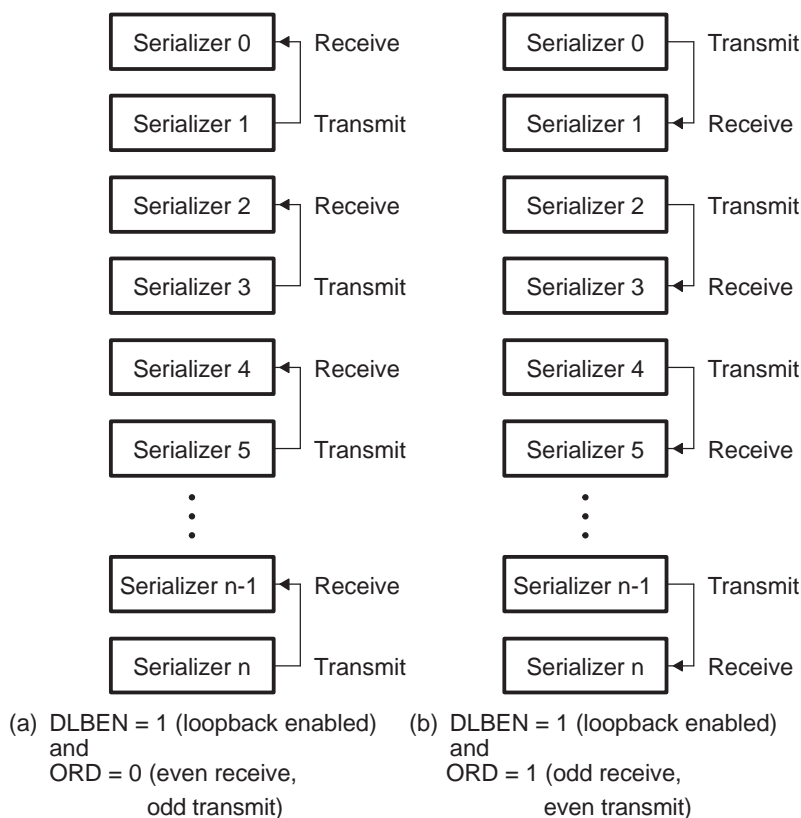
Serializer 0 Receive
Serializer 1 Transmit
Serializer 2 Receive
Serializer 3 Transmit
Serializer 4 Receive
Serializer 5 Transmit
Serializer n-1 Receive
Serializer n Transmit

(a) DLBEN = 1 (loopback enabled) and ORD = 0 (even receive, odd transmit)

Serializer 0 Transmit
Serializer 1 Receive
Serializer 2 Transmit
Serializer 3 Receive
Serializer 4 Transmit
Serializer 5 Receive
Serializer n-1 Transmit
Serializer n Receive

(b) DLBEN = 1 (loopback enabled) and ORD = 1 (odd receive, even transmit)